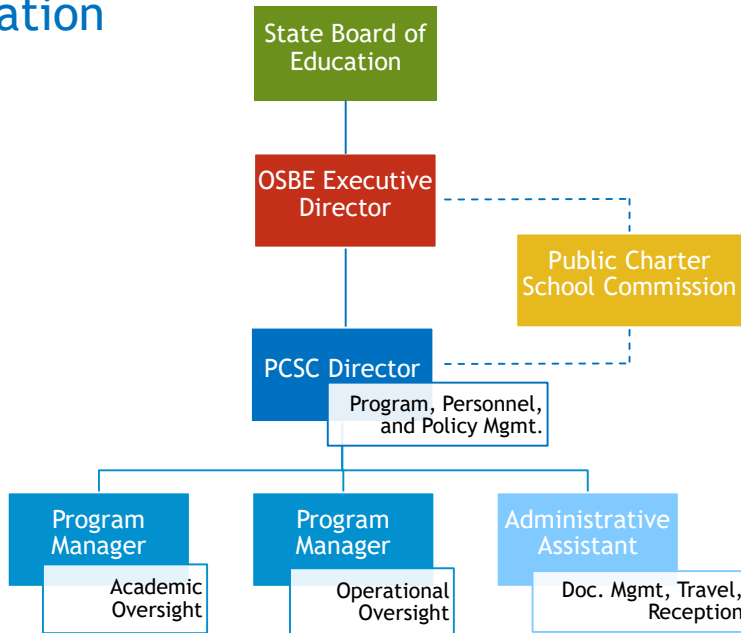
ation

State Board of Education

OSBE Executive Director

Public Charter School Commission

PCSC Director

Program, Personnel, and Policy Mgmt.

Program Manager

Academic Oversight

Program Manager

Operational Oversight

Administrative Assistant

Doc. Mgmt, Travel, Reception